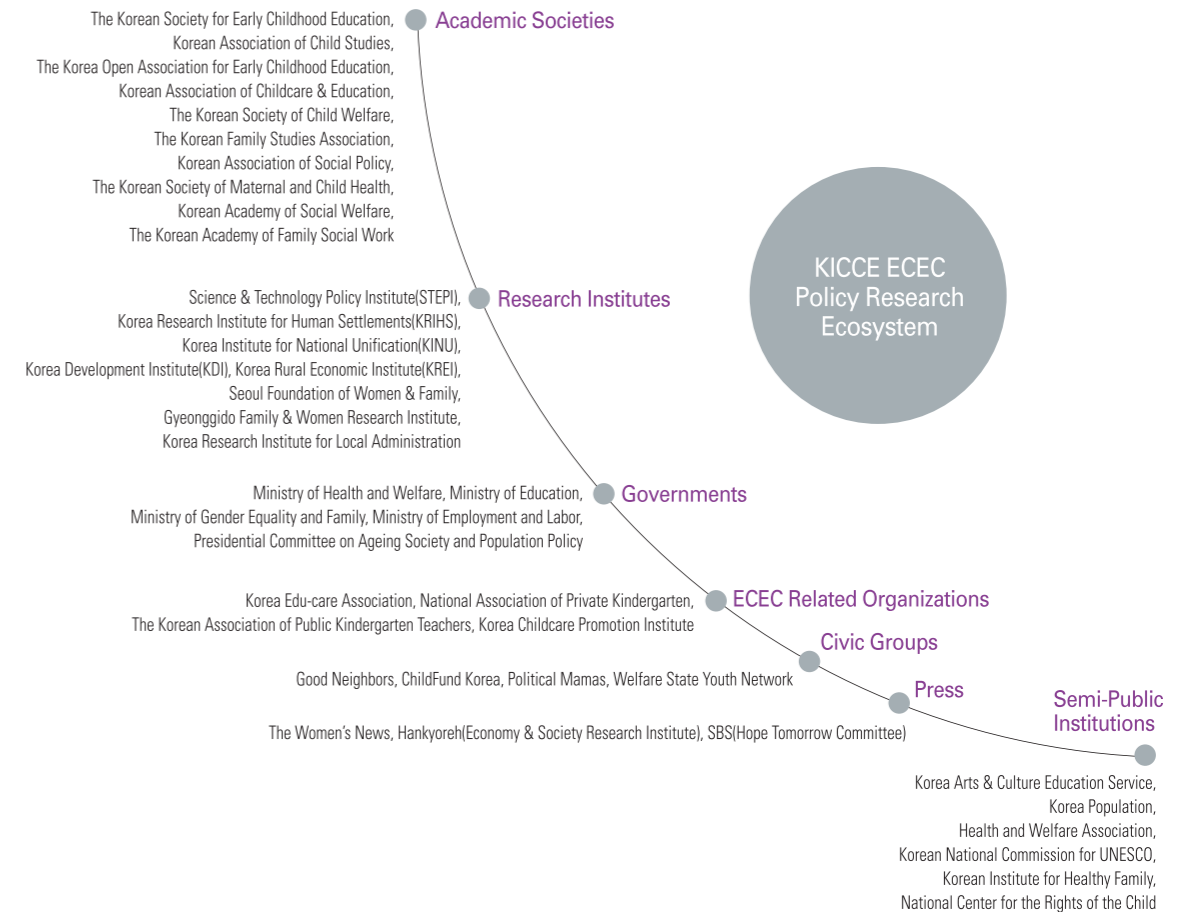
Academic Societies

The Korean Society for Early Childhood Education,
Korean Association of Child Studies,
The Korea Open Association for Early Childhood Education,
Korean Association of Childcare & Education,
The Korean Society of Child Welfare,
The Korean Family Studies Association,
Korean Association of Social Policy,
The Korean Society of Maternal and Child Health,
Korean Academy of Social Welfare,
The Korean Academy of Family Social Work

KICCE ECEC Policy Research Ecosystem

Research Institutes

Science & Technology Policy Institute(STEPI),
Korea Research Institute for Human Settlements(KRIHS),
Korea Institute for National Unification(KINU),
Korea Development Institute(KDI), Korea Rural Economic Institute(KREI),
Seoul Foundation of Women & Family,
Gyeonggido Family & Women Research Institute,
Korea Research Institute for Local Administration

Governments

Ministry of Health and Welfare, Ministry of Education,
Ministry of Gender Equality and Family, Ministry of Employment and Labor,
Presidential Committee on Ageing Society and Population Policy

ECEC Related Organizations

Korea Edu-care Association, National Association of Private Kindergarten,
The Korean Association of Public Kindergarten Teachers, Korea Childcare Promotion Institute

Civic Groups

Good Neighbors, ChildFund Korea, Political Mamas, Welfare State Youth Network

Press

The Women's News, Hankyoreh(Economy & Society Research Institute), SBS(Hope Tomorrow Committee)

Semi-Public Institutions

Korea Arts & Culture Education Service,
Korea Population,
Health and Welfare Association,
Korean National Commission for UNESCO,
Korean Institute for Healthy Family,
National Center for the Rights of the Child